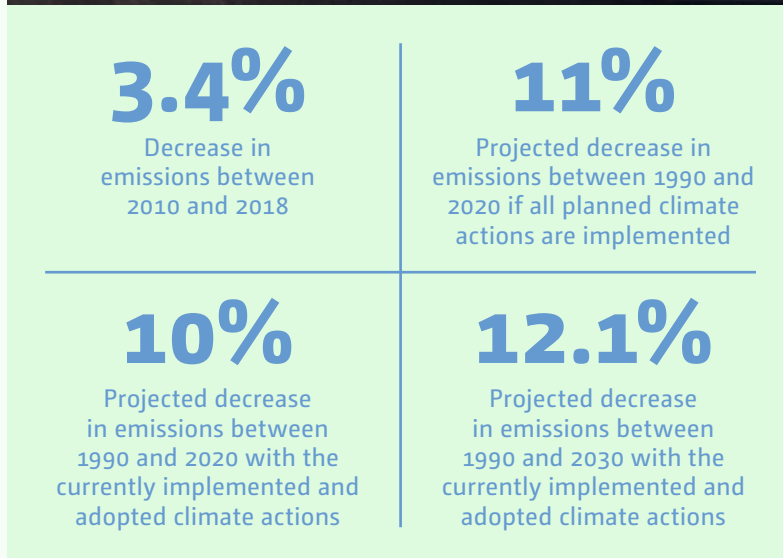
3.4%

Decrease in emissions between 2010 and 2018

11%

Projected decrease in emissions between 1990 and 2020 if all planned climate actions are implemented

10%

Projected decrease in emissions between 1990 and 2020 with the currently implemented and adopted climate actions

12.1%

Projected decrease in emissions between 1990 and 2030 with the currently implemented and adopted climate actions